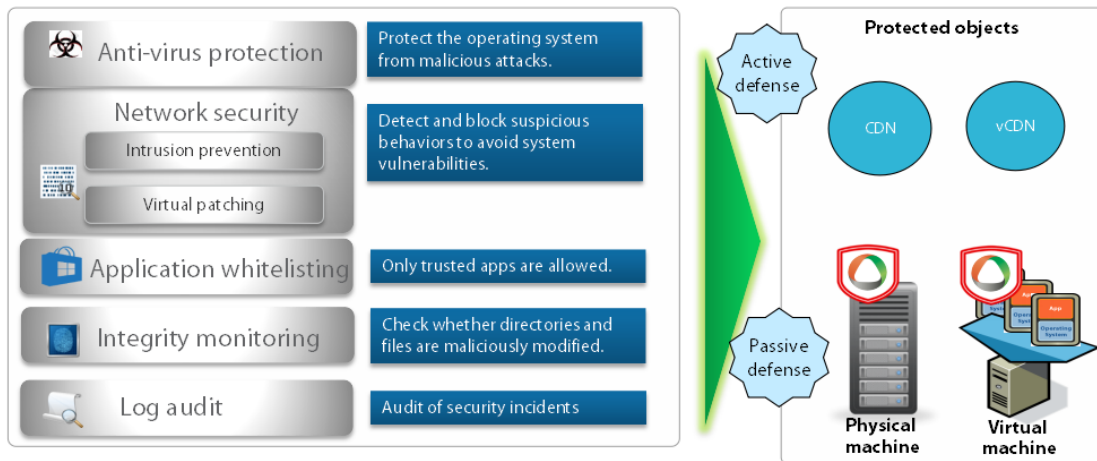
Anti-virus protection

Protect the operating system from malicious attacks.

Network security

Intrusion prevention

Virtual patching

Detect and block suspicious behaviors to avoid system vulnerabilities.

Application whitelisting

Only trusted apps are allowed.

Integrity monitoring

Check whether directories and files are maliciously modified.

Log audit

Audit of security incidents

Active defense

Passive defense

Protected objects

CDN

vCDN

App

Operating System

App

Operating System

Physical machine

Virtual machine